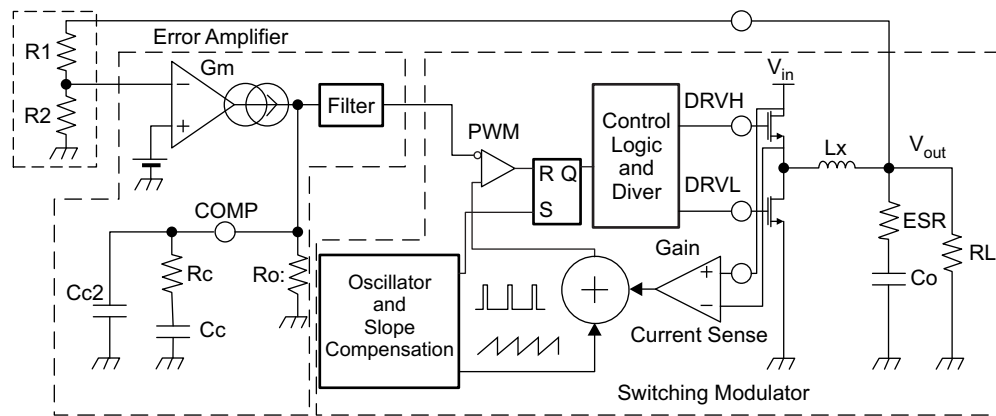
R1

R2

Error Amplifier

Gm

−

+

Filter

PWM

R Q

S

Control Logic and Diver

DRVH

DRVL

$V_{in}$

Lx

$V_{out}$

COMP

Cc2

Rc

Cc

Ro:

Oscillator and Slope Compensation

Gain

+

−

+

Current Sense

ESR

Co

RL

Switching Modulator